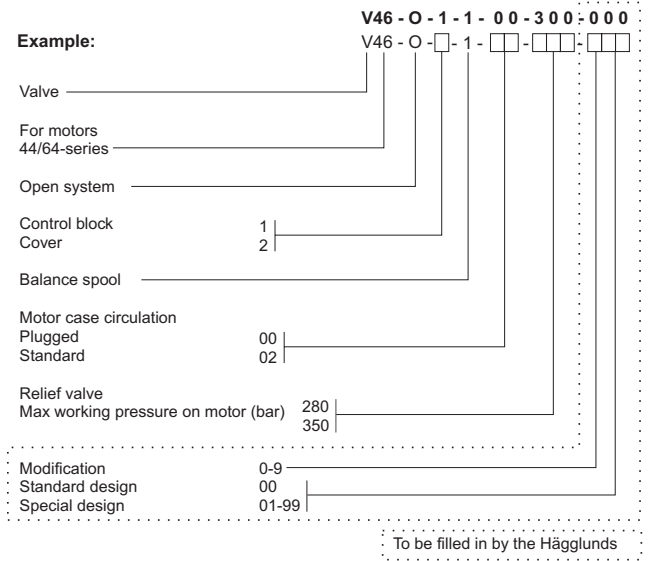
V46 - O - 1 - 1 - 0 0 - 3 0 0 - 0 0 0

Example: V46 - O - □ - 1 - □□ - □□□ - □□□

Valve

For motors 44/64-series

Open system

Control block 1
Cover 2

Balance spool

Motor case circulation
Plugged 00
Standard 02

Relief valve
Max working pressure on motor (bar) 280
350

Modification 0-9
Standard design 00
Special design 01-99

To be filled in by the Hägglunds